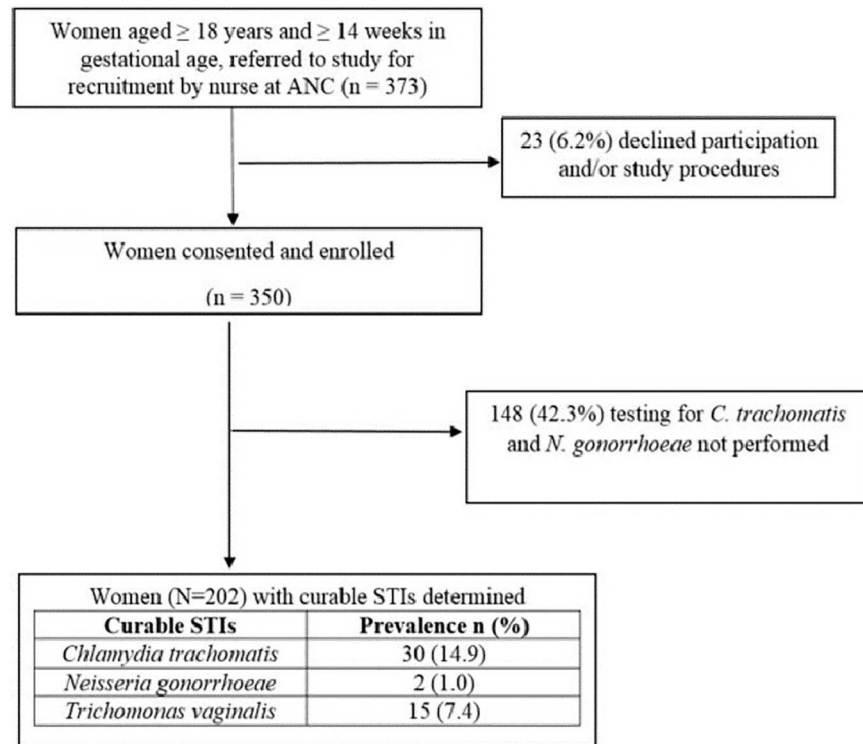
Women aged $\geq$ 18 years and $\geq$ 14 weeks in gestational age, referred to study for recruitment by nurse at ANC (n = 373)

23 (6.2%) declined participation and/or study procedures

Women consented and enrolled

(n = 350)

148 (42.3%) testing for C. trachomatis and N. gonorrhoeae not performed

Women (N=202) with curable STIs determined

| Curable STIs | Prevalence n (%) |
|---|---|
| Chlamydia trachomatis | 30 (14.9) |
| Neisseria gonorrhoeae | 2 (1.0) |
| Trichomonas vaginalis | 15 (7.4) |